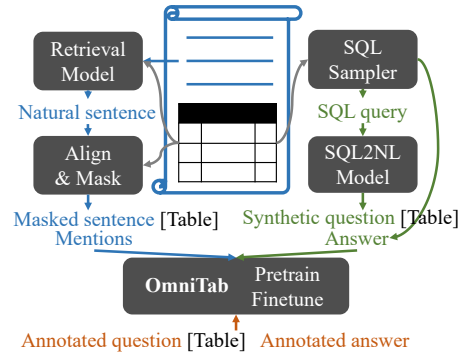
Retrieval Model

Natural sentence

Align & Mask

Masked sentence [Table]
Mentions

SQL Sampler

SQL query

SQL2NL Model

Synthetic question [Table]
Answer

OmniTab Pretrain Finetune

Annotated question [Table] Annotated answer